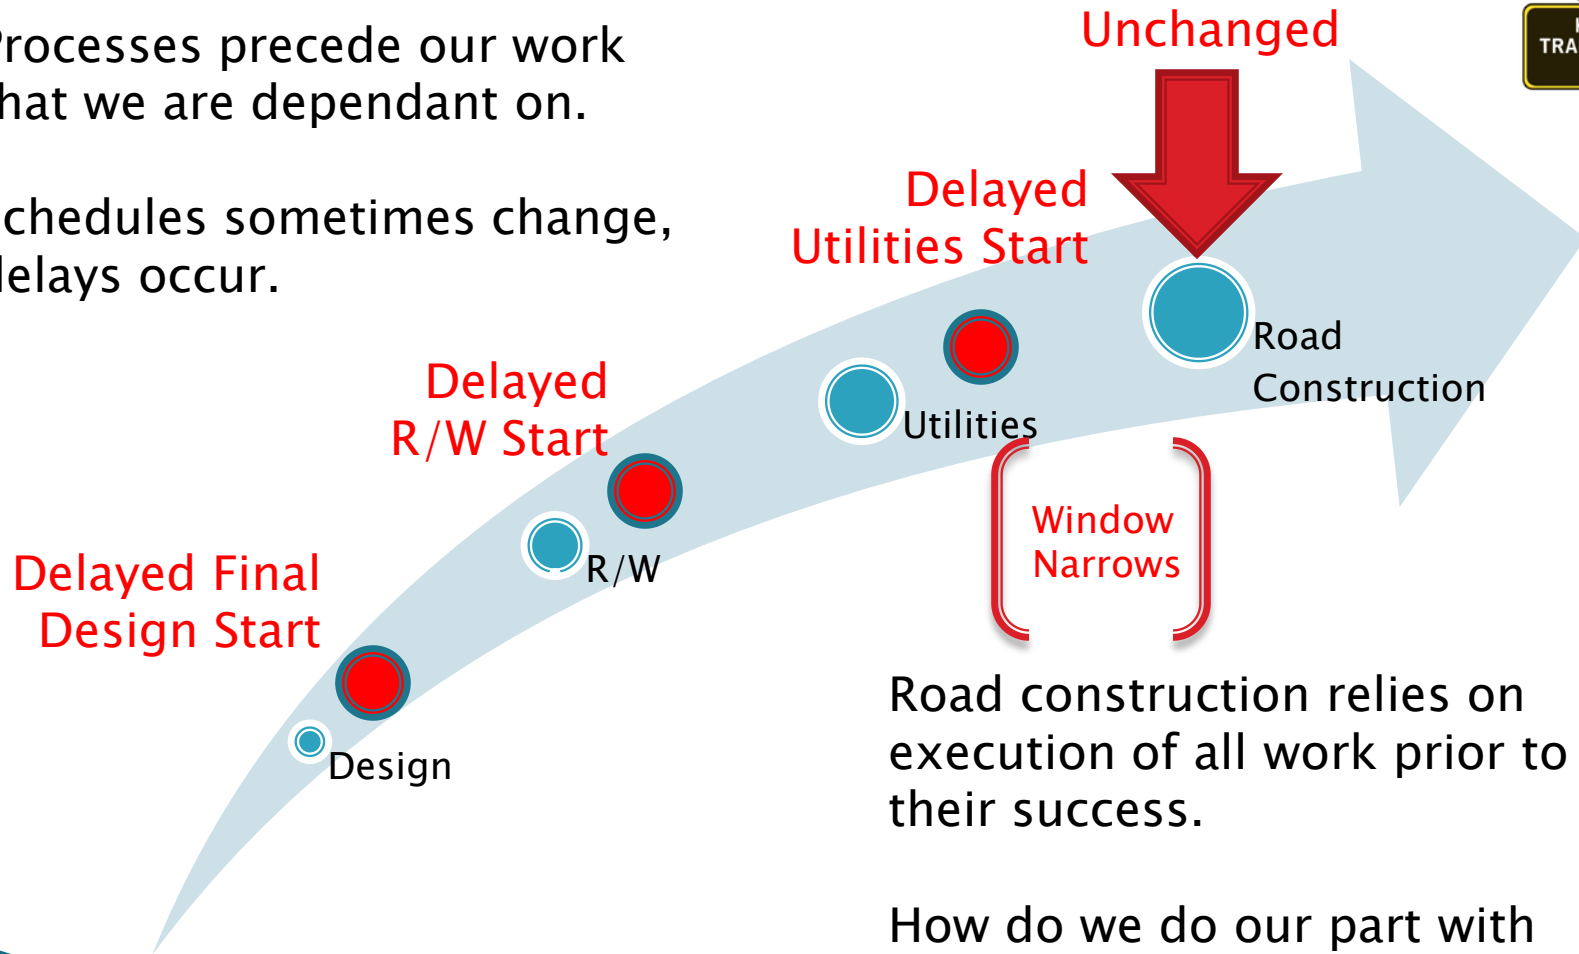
rocesses precede our work hat we are dependant on.

chedules sometimes change, elays occur.

Unchanged

TRA

Delayed Utilities Start

Road Construction

Utilities

Delayed R/W Start

R/W

Window Narrows

Delayed Final Design Start

Design

Road construction relies on execution of all work prior to their success.

How do we do our part with